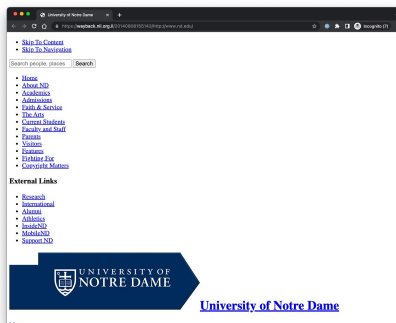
University of Notre Dame
https://wayback.nli.org.il/20140808155143/http://www.nd.edu/
Incognito (1)

- Skip To Content
- Skip To Navigation

Search people, places Search

- Home
- About ND
- Academics
- Admissions
- Faith & Service
- The Arts
- Current Students
- Faculty and Staff
- Parents
- Visitors
- Features
- Fighting For
- Copyright Matters

External Links

- Research
- International
- Alumni
- Athletics
- InsideND
- MobileND
- Support ND

UNIVERSITY OF NOTRE DAME

University of Notre Dame